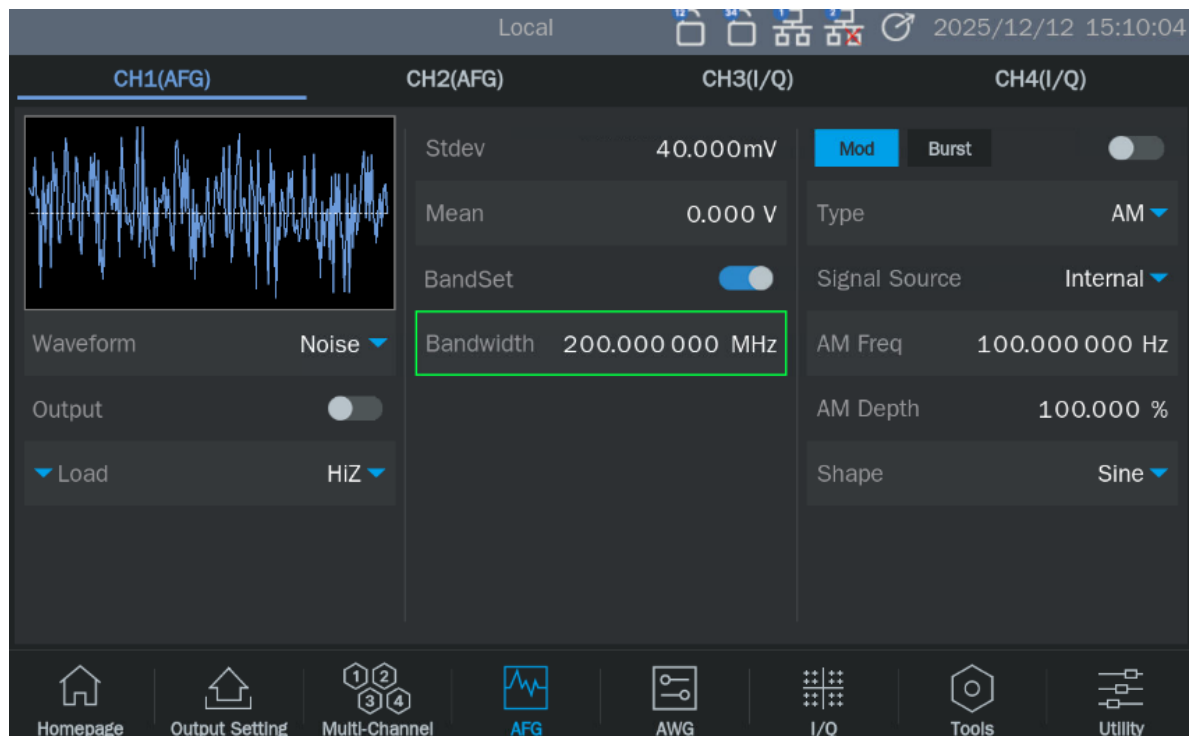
Local 12 34 1 2 2025/12/12 15:10:04

CH1(AFG)
CH2(AFG)
CH3(I/Q)
CH4(I/Q)

Waveform Noise
Output
Load HiZ

Stdev 40.000mV
Mean 0.000 V
BandSet
Bandwidth 200.000 000 MHz

Mod Burst
Type AM
Signal Source Internal
AM Freq 100.000 000 Hz
AM Depth 100.000 %
Shape Sine

Homepage
Output Setting
1 2 3 4
Multi-Channel
AFG
AWG
I/Q
Tools
Utility